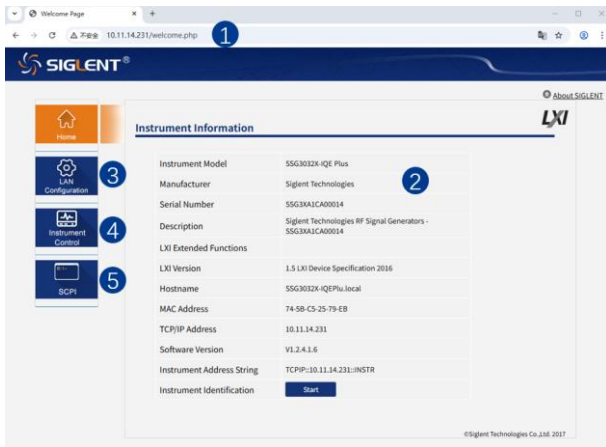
Welcome Page
不安全 10.11.14.231/welcome.php
1
SIGLENT®
About SIGLENT
LXI
Home
LAN Configuration
3
Instrument Control
4
SCPI
5
Instrument Information
2

| | |
|---|---|
| Instrument Model | SSG3032X-IQE Plus |
| Manufacturer | Siglent Technologies |
| Serial Number | SSG3XA1CA00014 |
| Description | Siglent Technologies RF Signal Generators - SSG3XA1CA00014 |
| LXI Extended Functions | |
| LXI Version | 1.5 LXI Device Specification 2016 |
| Hostname | SSG3032X-IQEPlu.local |
| MAC Address | 74-5B-C5-25-79-EB |
| TCP/IP Address | 10.11.14.231 |
| Software Version | V1.2.4.1.6 |
| Instrument Address String | TCPIP::10.11.14.231::INSTR |
| Instrument Identification | Start |

©Siglent Technologies Co.,Ltd. 2017